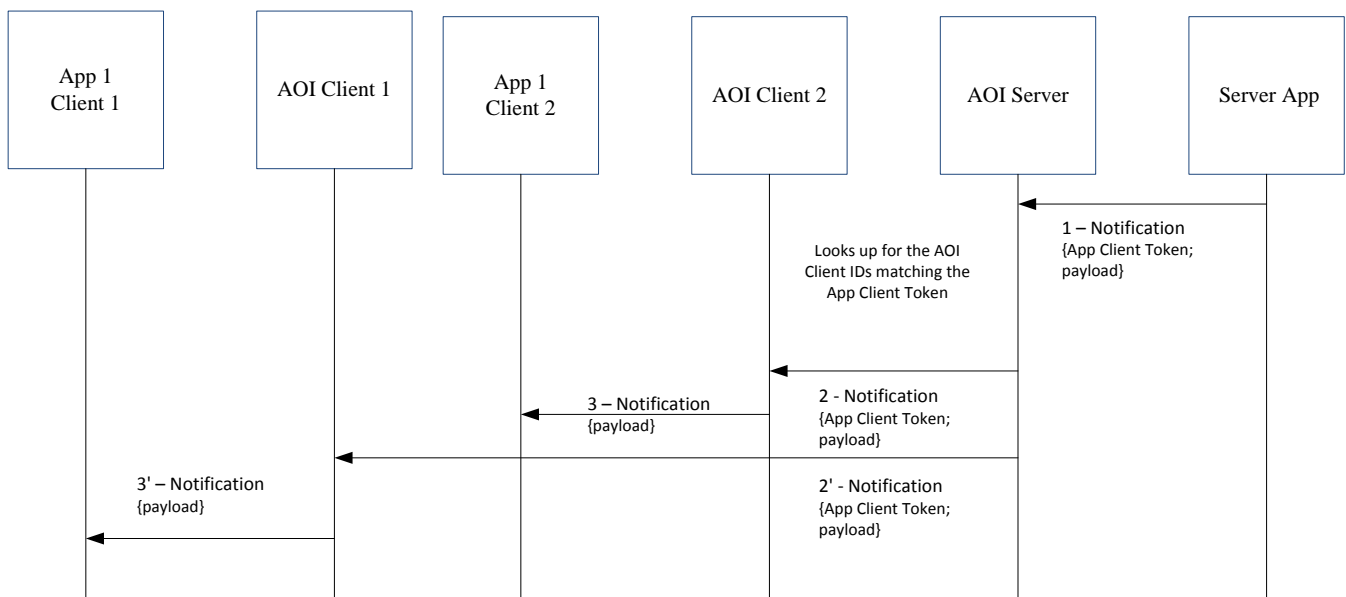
App 1 Client 1

AOI Client 1

App 1 Client 2

AOI Client 2

AOI Server

Server App

1 – Notification
{App Client Token; payload}

Looks up for the AOI Client IDs matching the App Client Token

2 - Notification
{App Client Token; payload}

3 – Notification
{payload}

2' - Notification
{App Client Token; payload}

3' – Notification
{payload}